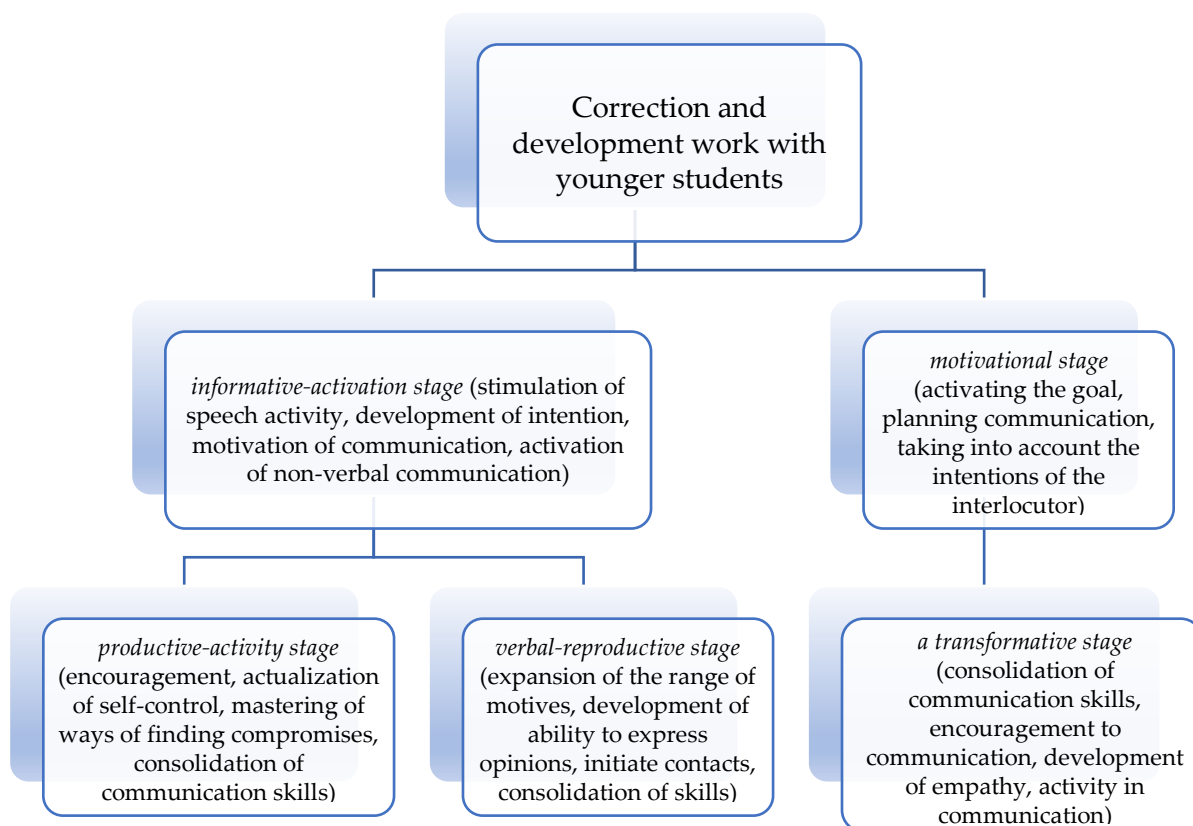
Correction and development work with younger students

*informative-activation stage* (stimulation of speech activity, development of intention, motivation of communication, activation of non-verbal communication)

*motivational stage* (activating the goal, planning communication, taking into account the intentions of the interlocutor)

*productive-activity stage* (encouragement, actualization of self-control, mastering of ways of finding compromises, consolidation of communication skills)

*verbal-reproductive stage* (expansion of the range of motives, development of ability to express opinions, initiate contacts, consolidation of skills)

*a transformative stage* (consolidation of communication skills, encouragement to communication, development of empathy, activity in communication)